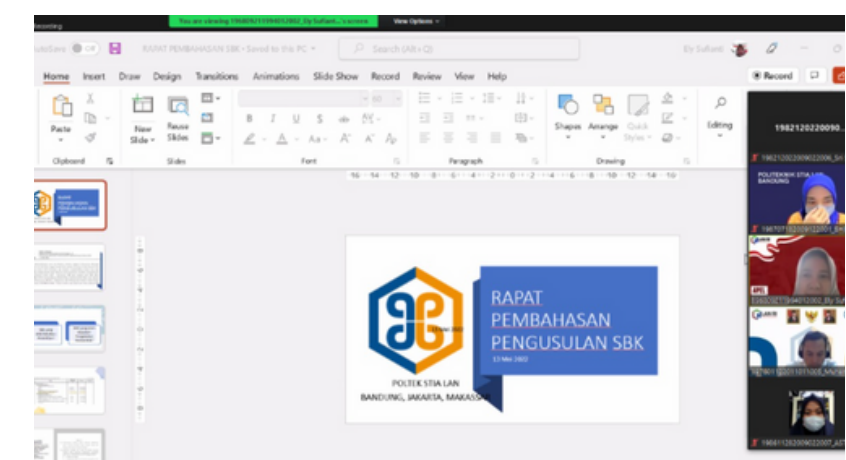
Recording
You are viewing 196809211994032002_Ely Sufianti...'s screen
View Options

AutoSave Off
RAPAT PEMBAHASAN SBK • Saved to this PC
Search (Alt+Q)
Ely Sufianti

Home Insert Draw Design Transitions Animations Slide Show Record Review View Help
Record

Paste
Clipboard
New Slide
Reuse Slides
Slides
B I U S ab
A Aa A A
Font
Paragraph
Shapes Arrange Quick Styles
Drawing
Editing

16 14 12 10 8 6 4 2 0 2 4 6 8 10 12 14 16

RAPAT PEMBAHASAN PENGUSULAN SBK
13 Mei 2022

POLTEK STIA LAN
BANDUNG, JAKARTA, MAKASSAR

198212202200090...
198212022009022006_Sri
POLITEKNIK STIA LAN BANDUNG
196707102009122001_Bel
196809211994032002_Ely Suf
197801152011011005_Ma
196811262009022007_Ast